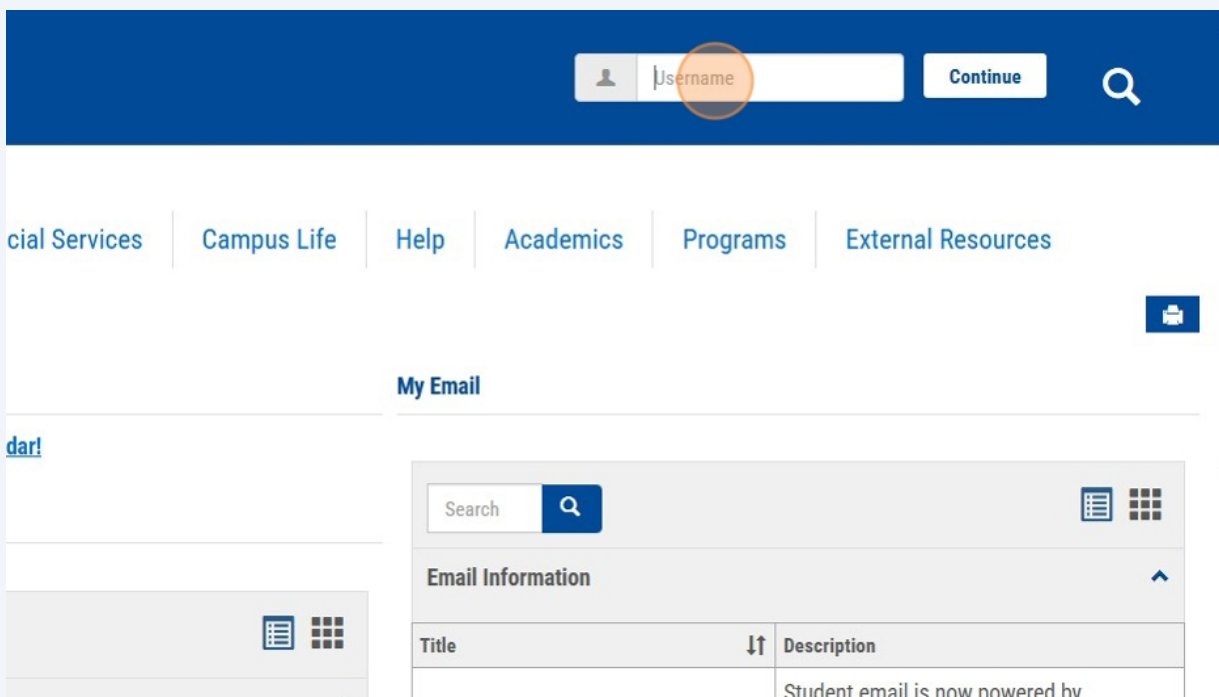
Username

Continue

cial Services | Campus Life | Help | Academics | Programs | External Resources

My Email

dar!

Search

Email Information

| Title | Description |
|---|---|
| | Student email is now powered by |